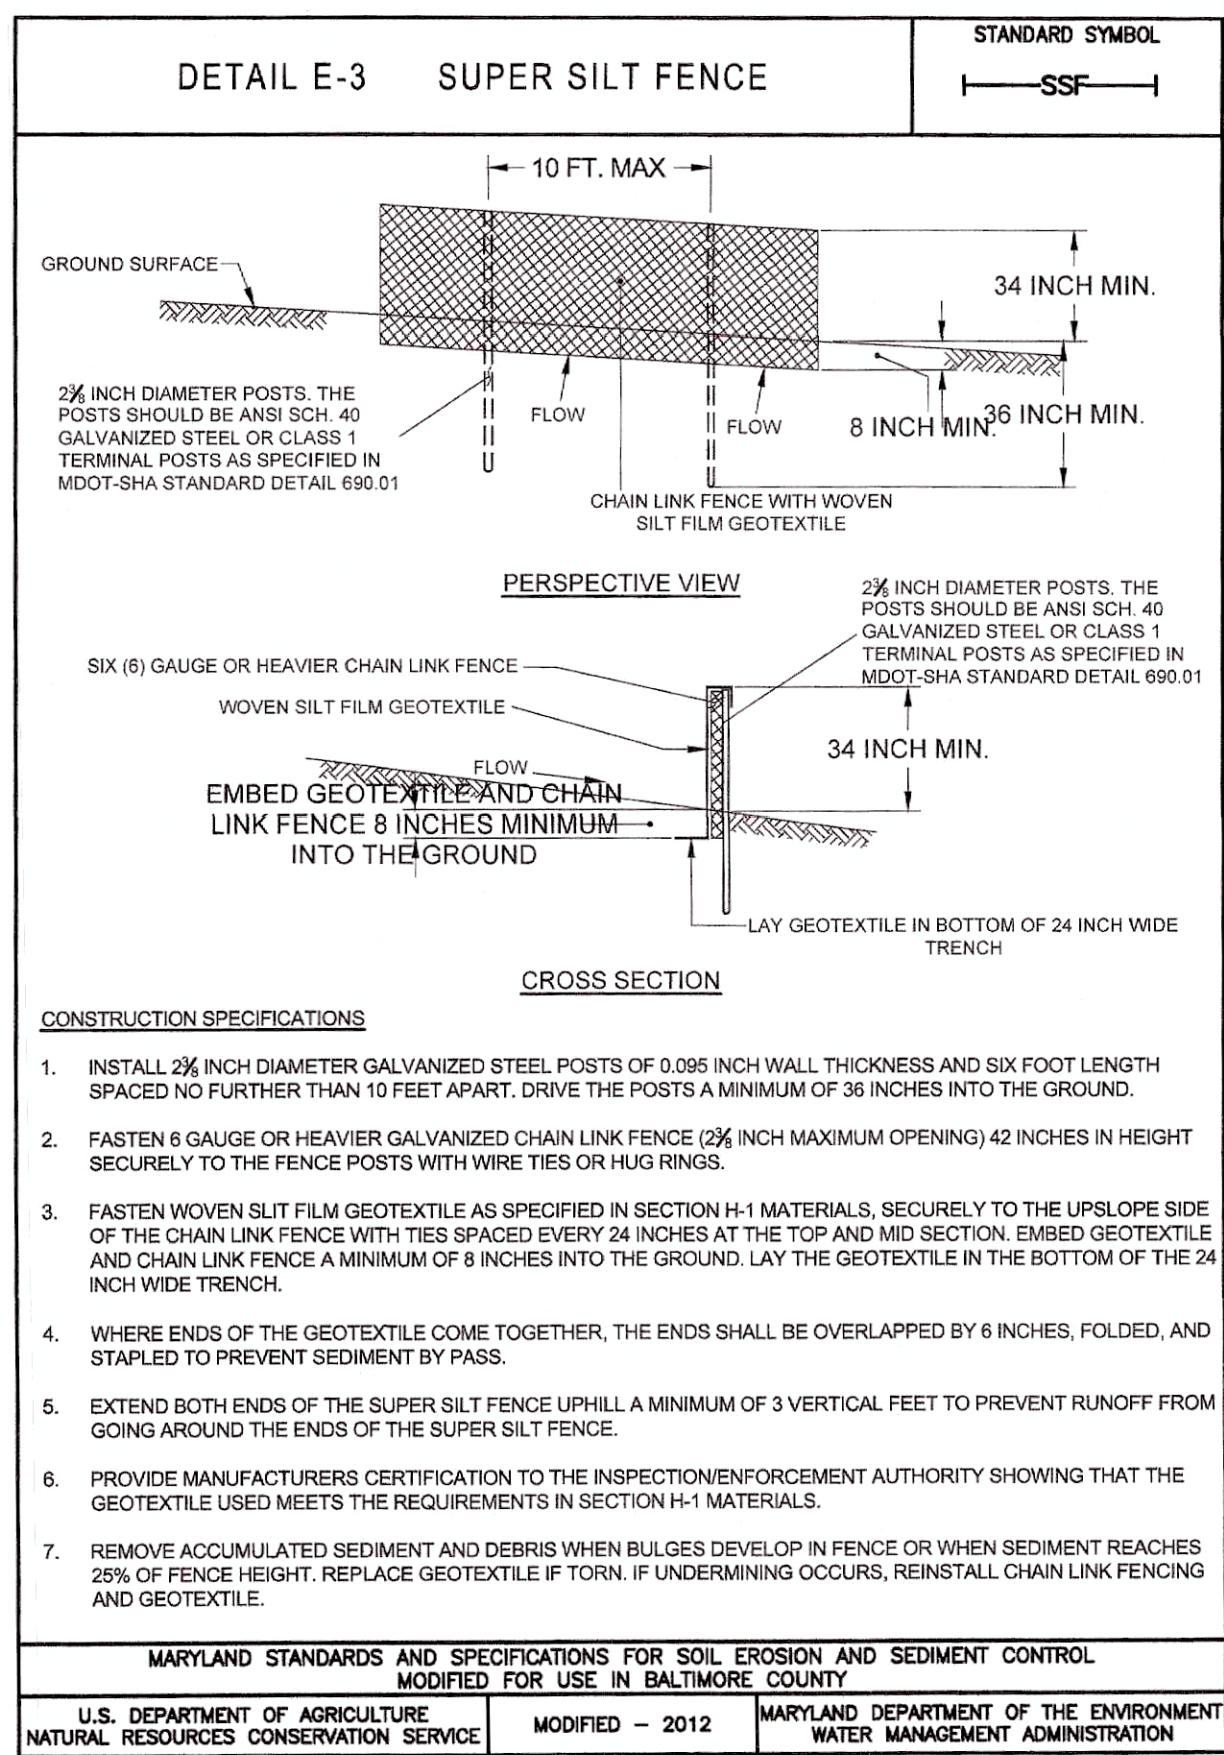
DETAIL E-3 SUPER SILT FENCE

STANDARD SYMBOL

SSF

10 FT. MAX

GROUND SURFACE

34 INCH MIN.

$2\frac{3}{8}$ INCH DIAMETER POSTS. THE POSTS SHOULD BE ANSI SCH. 40 GALVANIZED STEEL OR CLASS 1 TERMINAL POSTS AS SPECIFIED IN MDOT-SHA STANDARD DETAIL 690.01

FLOW

FLOW

8 INCH MIN.

36 INCH MIN.

CHAIN LINK FENCE WITH WOVEN SILT FILM GEOTEXTILE

PERSPECTIVE VIEW

$2\frac{3}{8}$ INCH DIAMETER POSTS. THE POSTS SHOULD BE ANSI SCH. 40 GALVANIZED STEEL OR CLASS 1 TERMINAL POSTS AS SPECIFIED IN MDOT-SHA STANDARD DETAIL 690.01

SIX (6) GAUGE OR HEAVIER CHAIN LINK FENCE

WOVEN SILT FILM GEOTEXTILE

34 INCH MIN.

FLOW

EMBED GEOTEXTILE AND CHAIN LINK FENCE 8 INCHES MINIMUM INTO THE GROUND

LAY GEOTEXTILE IN BOTTOM OF 24 INCH WIDE TRENCH

CROSS SECTION

CONSTRUCTION SPECIFICATIONS

1. INSTALL $2\frac{3}{8}$ INCH DIAMETER GALVANIZED STEEL POSTS OF 0.095 INCH WALL THICKNESS AND SIX FOOT LENGTH SPACED NO FURTHER THAN 10 FEET APART. DRIVE THE POSTS A MINIMUM OF 36 INCHES INTO THE GROUND.

2. FASTEN 6 GAUGE OR HEAVIER GALVANIZED CHAIN LINK FENCE ($2\frac{3}{8}$ INCH MAXIMUM OPENING) 42 INCHES IN HEIGHT SECURELY TO THE FENCE POSTS WITH WIRE TIES OR HUG RINGS.

3. FASTEN WOVEN SLIT FILM GEOTEXTILE AS SPECIFIED IN SECTION H-1 MATERIALS, SECURELY TO THE UPSLOPE SIDE OF THE CHAIN LINK FENCE WITH TIES SPACED EVERY 24 INCHES AT THE TOP AND MID SECTION. EMBED GEOTEXTILE AND CHAIN LINK FENCE A MINIMUM OF 8 INCHES INTO THE GROUND. LAY THE GEOTEXTILE IN THE BOTTOM OF THE 24 INCH WIDE TRENCH.

4. WHERE ENDS OF THE GEOTEXTILE COME TOGETHER, THE ENDS SHALL BE OVERLAPPED BY 6 INCHES, FOLDED, AND STAPLED TO PREVENT SEDIMENT BY PASS.

5. EXTEND BOTH ENDS OF THE SUPER SILT FENCE UPHILL A MINIMUM OF 3 VERTICAL FEET TO PREVENT RUNOFF FROM GOING AROUND THE ENDS OF THE SUPER SILT FENCE.

6. PROVIDE MANUFACTURERS CERTIFICATION TO THE INSPECTION/ENFORCEMENT AUTHORITY SHOWING THAT THE GEOTEXTILE USED MEETS THE REQUIREMENTS IN SECTION H-1 MATERIALS.

7. REMOVE ACCUMULATED SEDIMENT AND DEBRIS WHEN BULGES DEVELOP IN FENCE OR WHEN SEDIMENT REACHES 25% OF FENCE HEIGHT. REPLACE GEOTEXTILE IF TORN. IF UNDERMINING OCCURS, REINSTALL CHAIN LINK FENCING AND GEOTEXTILE.

MARYLAND STANDARDS AND SPECIFICATIONS FOR SOIL EROSION AND SEDIMENT CONTROL MODIFIED FOR USE IN BALTIMORE COUNTY

| U.S. DEPARTMENT OF AGRICULTURE NATURAL RESOURCES CONSERVATION SERVICE | MODIFIED – 2012 | MARYLAND DEPARTMENT OF THE ENVIRONMENT WATER MANAGEMENT ADMINISTRATION |